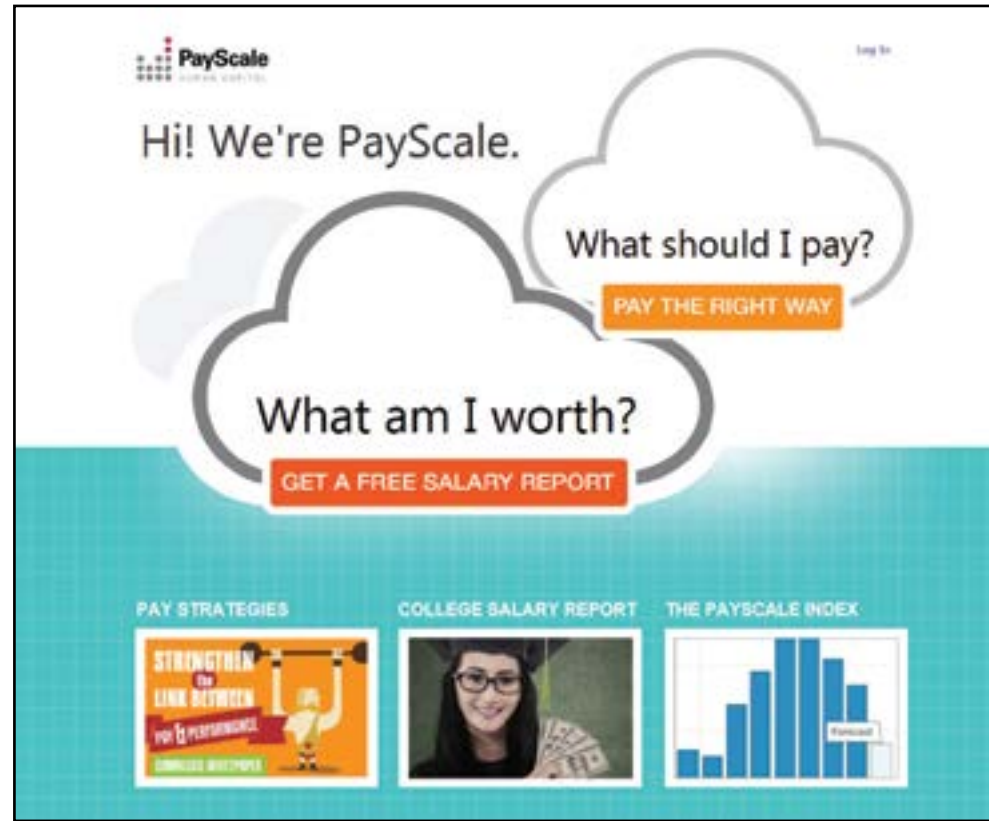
PayScale
HUMAN CAPITAL

Log In

Hi! We're PayScale.

What should I pay?

PAY THE RIGHT WAY

What am I worth?

GET A FREE SALARY REPORT

PAY STRATEGIES

STRENGTHEN the LINK BETWEEN PAY & PERFORMANCE

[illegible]

COLLEGE SALARY REPORT

THE PAYSCALE INDEX

Forecast